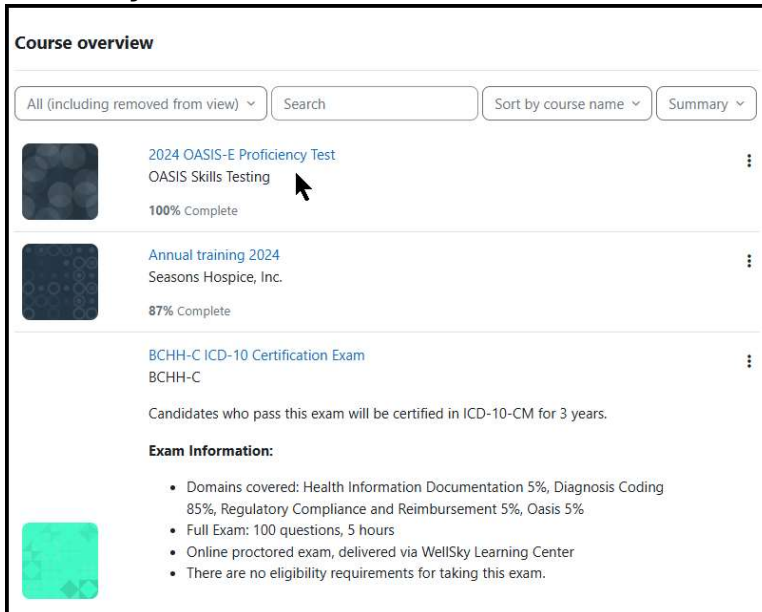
Course overview

All (including removed from view) ˅ Search Sort by course name ˅ Summary ˅

2024 OASIS-E Proficiency Test
OASIS Skills Testing
100% Complete

Annual training 2024
Seasons Hospice, Inc.
87% Complete

BCHH-C ICD-10 Certification Exam
BCHH-C

Candidates who pass this exam will be certified in ICD-10-CM for 3 years.

Exam Information:

- Domains covered: Health Information Documentation 5%, Diagnosis Coding 85%, Regulatory Compliance and Reimbursement 5%, Oasis 5%
- Full Exam: 100 questions, 5 hours
- Online proctored exam, delivered via WellSky Learning Center
- There are no eligibility requirements for taking this exam.